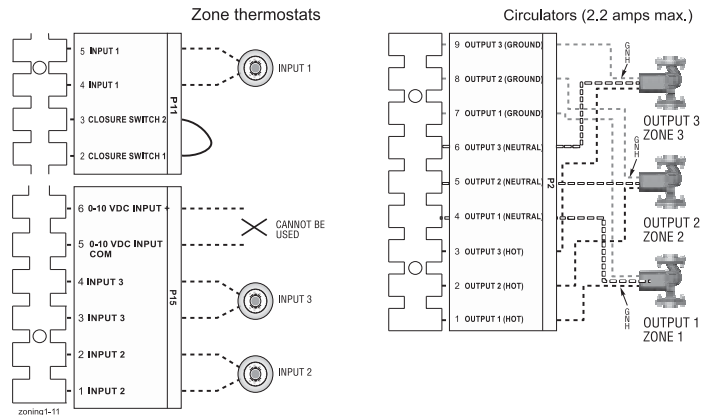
Zone thermostats

5 INPUT 1
4 INPUT 1
3 CLOSURE SWITCH 2
2 CLOSURE SWITCH 1
P11
INPUT 1

6 0-10 VDC INPUT +
5 0-10 VDC INPUT COM
4 INPUT 3
3 INPUT 3
2 INPUT 2
1 INPUT 2
P15
CANNOT BE USED
INPUT 3
INPUT 2

zoning1-11

Circulators (2.2 amps max.)

9 OUTPUT 3 (GROUND)
8 OUTPUT 2 (GROUND)
7 OUTPUT 1 (GROUND)
6 OUTPUT 3 (NEUTRAL)
5 OUTPUT 2 (NEUTRAL)
4 OUTPUT 1 (NEUTRAL)
3 OUTPUT 3 (HOT)
2 OUTPUT 2 (HOT)
1 OUTPUT 1 (HOT)
P2
GNH
GNH
GNH
OUTPUT 3 ZONE 3
OUTPUT 2 ZONE 2
OUTPUT 1 ZONE 1